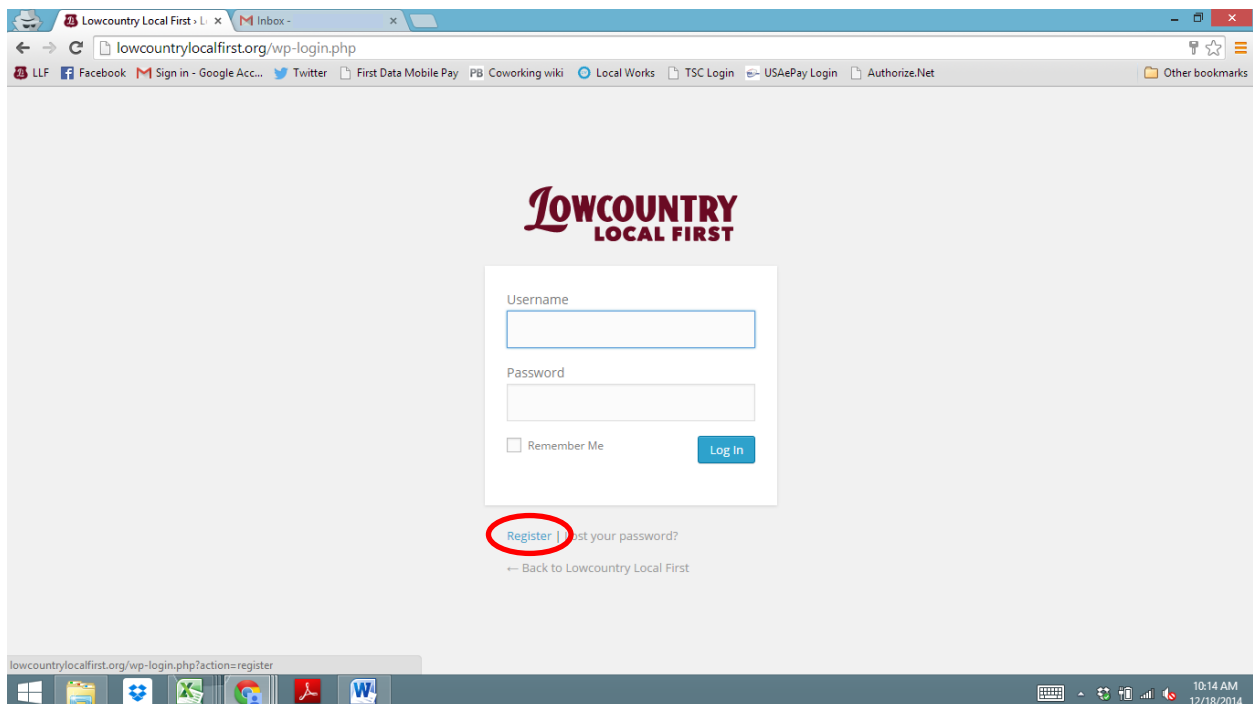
Lowcountry Local First › L
Inbox -
lowcountrylocalfirst.org/wp-login.php
LLF Facebook Sign in - Google Acc... Twitter First Data Mobile Pay Coworking wiki Local Works TSC Login USAePay Login Authorize.Net Other bookmarks

LOWCOUNTRY
LOCAL FIRST

Username

Password

Remember Me
Log In

Register | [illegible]ost your password?

← Back to Lowcountry Local First

lowcountrylocalfirst.org/wp-login.php?action=register

10:14 AM
12/18/2014